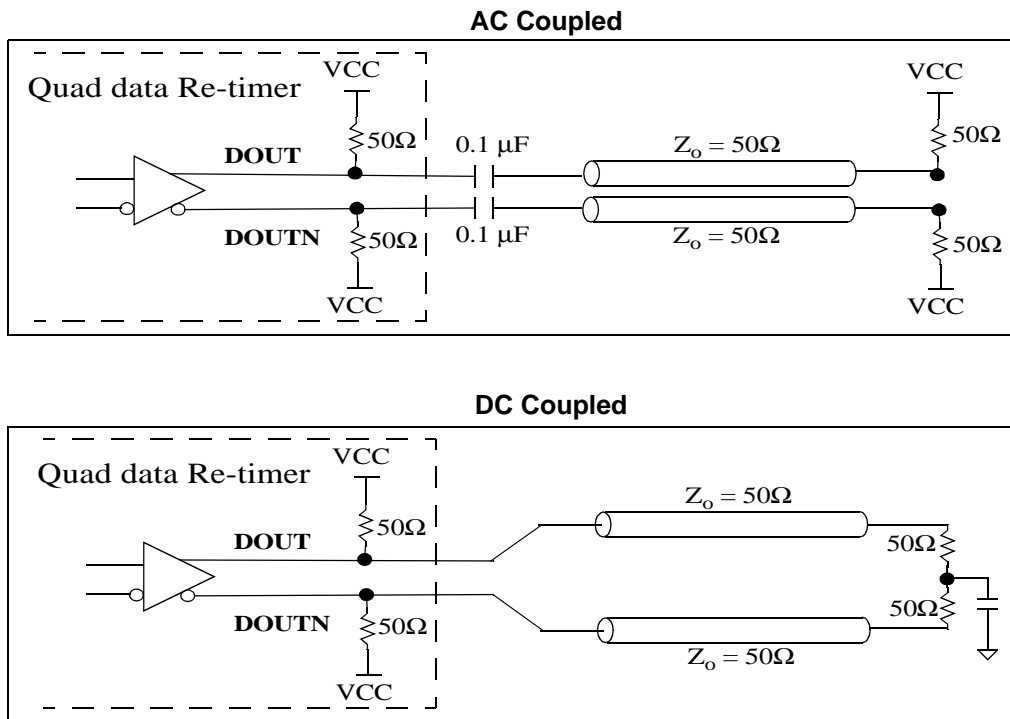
AC Coupled

Quad data Re-timer

VCC

$50\Omega$

DOUT

DOUTN

$50\Omega$

VCC

0.1 μF

0.1 μF

$Z_o = 50\Omega$

$Z_o = 50\Omega$

VCC

$50\Omega$

$50\Omega$

VCC

DC Coupled

Quad data Re-timer

VCC

$50\Omega$

DOUT

DOUTN

$50\Omega$

VCC

$Z_o = 50\Omega$

$50\Omega$

$50\Omega$

$Z_o = 50\Omega$